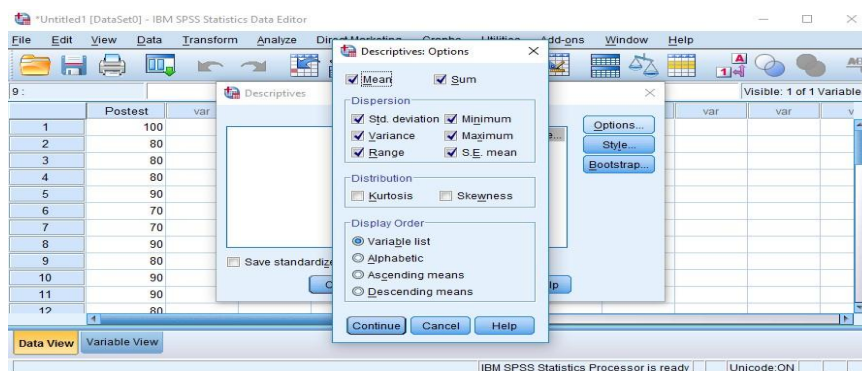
*Untitled1 [DataSet0] - IBM SPSS Statistics Data Editor

File Edit View Data Transform Analyze Dir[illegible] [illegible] Add-ons Window Help

9 :

Visible: 1 of 1 Variable

| | Postest | var |
|---|---|---|
| 1 | 100 | |
| 2 | 80 | |
| 3 | 80 | |
| 4 | 80 | |
| 5 | 90 | |
| 6 | 70 | |
| 7 | 70 | |
| 8 | 90 | |
| 9 | 80 | |
| 10 | 90 | |
| 11 | 90 | |
| 12 | 80 | |

var var v

Descriptives

Options...
Style...
Bootstrap...

Save standardiz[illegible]

Descriptives: Options

Mean
Sum

Dispersion
Std. deviation
Minimum
Variance
Maximum
Range
S.E. mean

Distribution
Kurtosis
Skewness

Display Order
Variable list
Alphabetic
Ascending means
Descending means

Continue Cancel Help

Data View Variable View

IBM SPSS Statistics Processor is ready Unicode:ON